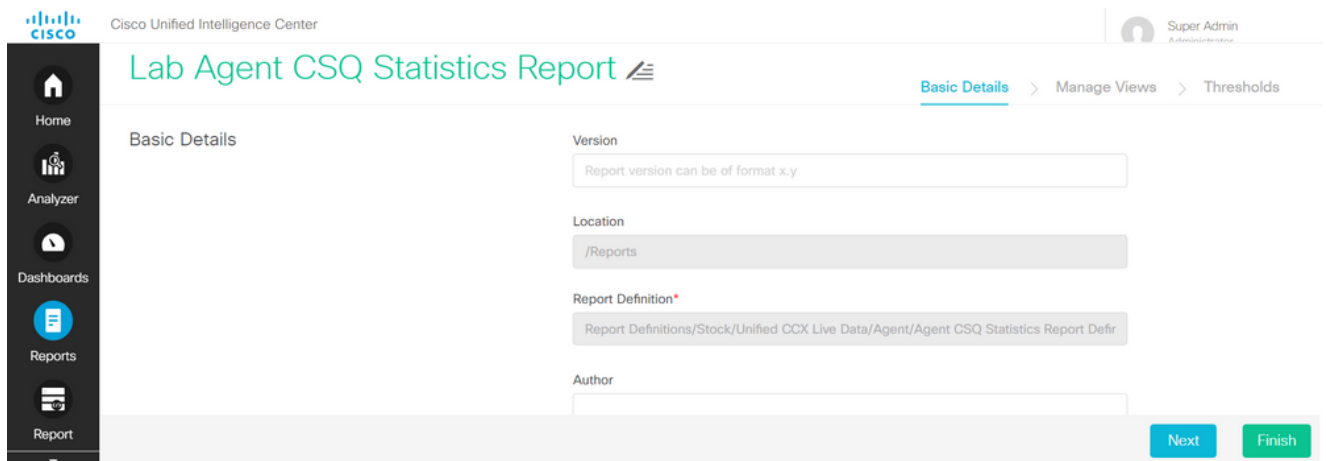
cisco

Cisco Unified Intelligence Center

Super Admin
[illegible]

Home

Analyzer

Dashboards

Reports

Report

Lab Agent CSQ Statistics Report

Basic Details > Manage Views > Thresholds

Basic Details

Version

Report version can be of format x.y

Location

/Reports

Report Definition*

Report Definitions/Stock/Unified CCX Live Data/Agent/Agent CSQ Statistics Report Defir

Author

Next

Finish